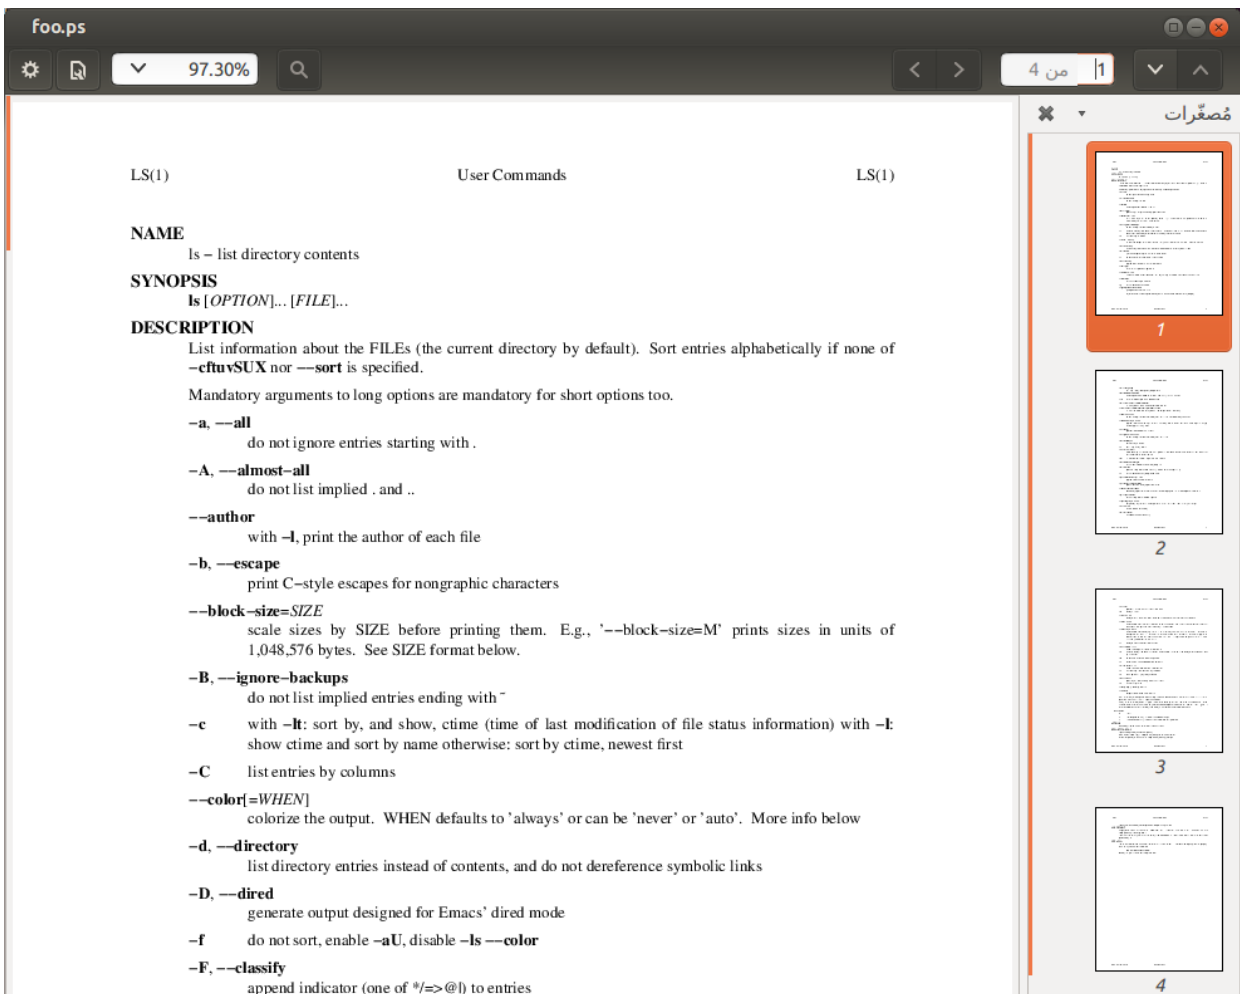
foo.ps

97.30%

4 من | 1

مُصغّرات

LS(1) User Commands LS(1)

NAME
ls − list directory contents

SYNOPSIS
ls [OPTION]... [FILE]...

DESCRIPTION
List information about the FILEs (the current directory by default). Sort entries alphabetically if none of −cftuvSUX nor −−sort is specified.

Mandatory arguments to long options are mandatory for short options too.

−a, −−all
do not ignore entries starting with .

−A, −−almost−all
do not list implied . and ..

−−author
with −l, print the author of each file

−b, −−escape
print C−style escapes for nongraphic characters

−−block−size=SIZE
scale sizes by SIZE before printing them. E.g., '−−block−size=M' prints sizes in units of 1,048,576 bytes. See SIZE format below.

−B, −−ignore−backups
do not list implied entries ending with ~

−c with −lt: sort by, and show, ctime (time of last modification of file status information) with −l: show ctime and sort by name otherwise: sort by ctime, newest first

−C list entries by columns

−−color[=WHEN]
colorize the output. WHEN defaults to 'always' or can be 'never' or 'auto'. More info below

−d, −−directory
list directory entries instead of contents, and do not dereference symbolic links

−D, −−dired
generate output designed for Emacs' dired mode

−f do not sort, enable −aU, disable −ls −−color

−F, −−classify
append indicator (one of */=>@|) to entries

1

2

3

4